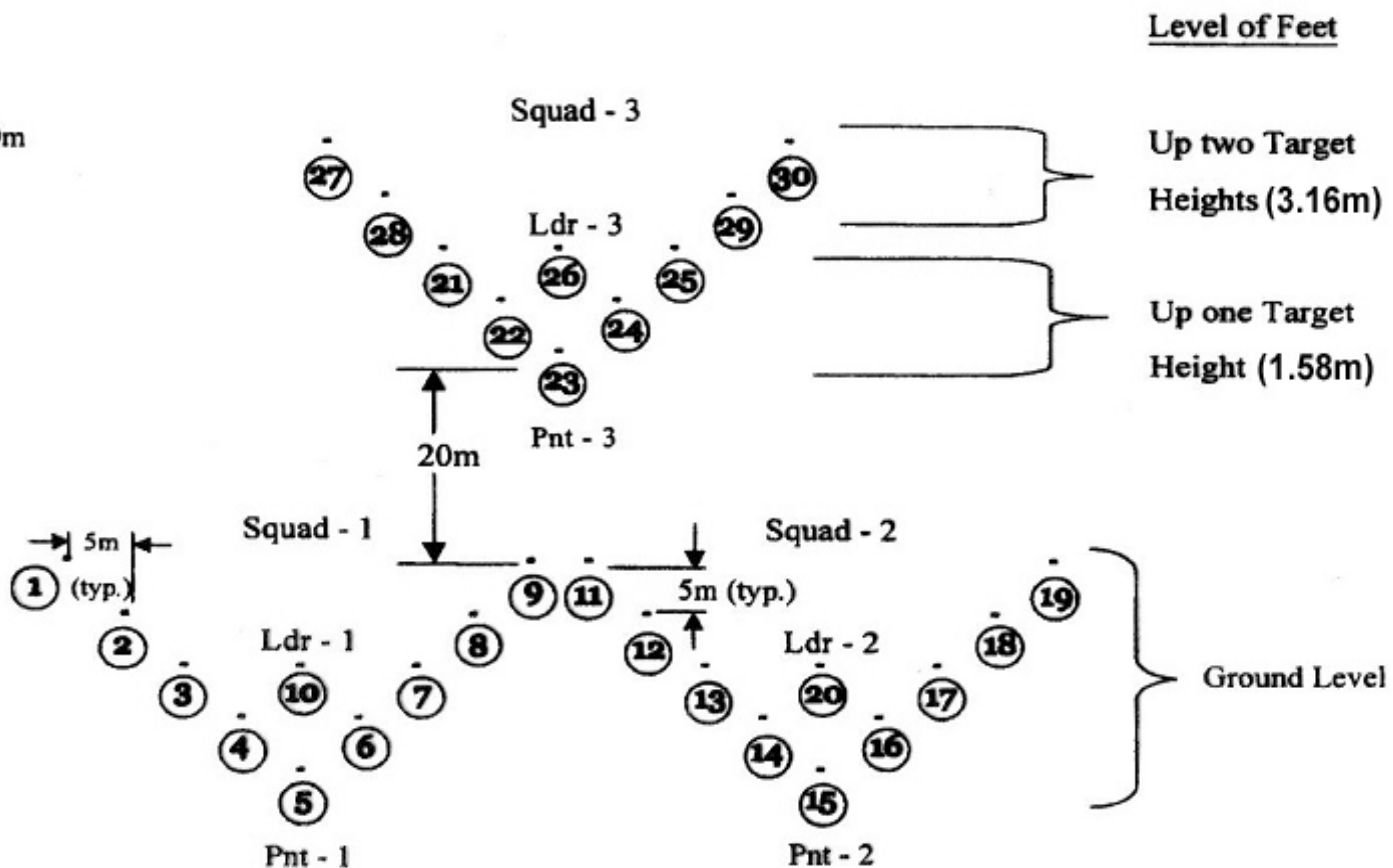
Level of Feet

0m

Squad - 3

27 28 21 22 23 Ldr - 3 26 24 25 29 30

Up two Target Heights (3.16m)

Up one Target Height (1.58m)

Pnt - 3

20m

5m

1 (typ.)

Squad - 1

Squad - 2

9 11

5m (typ.)

2 Ldr - 1 8 12 Ldr - 2 19 18

3 10 7 13 20 17

Ground Level

4 6 14 16

5 15

Pnt - 1

Pnt - 2